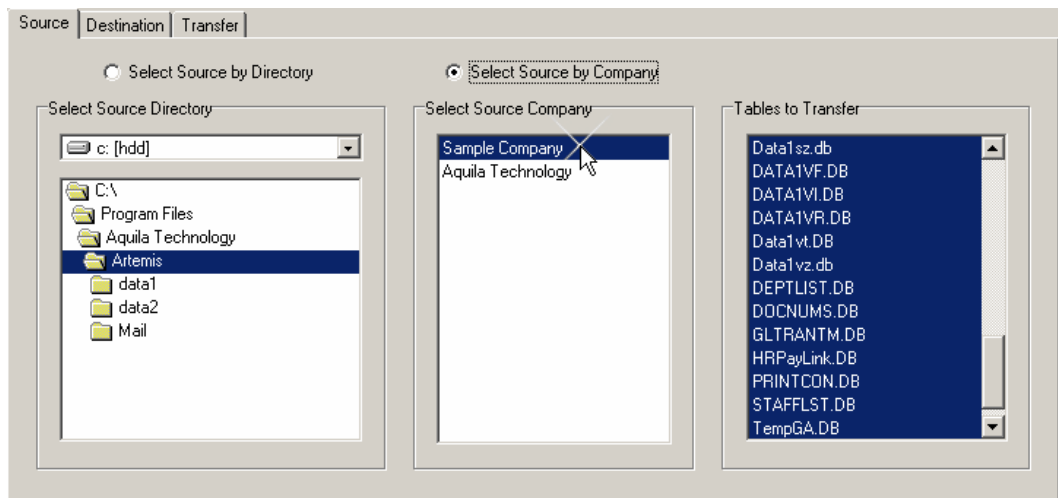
Source | Destination | Transfer

Select Source by Directory

Select Source by Company

Select Source Directory

c: [hdd]

C:\
Program Files
Aquila Technology
Artemis
data1
data2
Mail

Select Source Company

Sample Company
Aquila Technology

Tables to Transfer

Data1sz.db
DATA1VF.DB
DATA1VI.DB
DATA1VR.DB
Data1vt.DB
Data1vz.db
DEPTLIST.DB
DOCNUMS.DB
GLTRANTM.DB
HRPayLink.DB
PRINTCON.DB
STAFFLST.DB
TempGA.DB